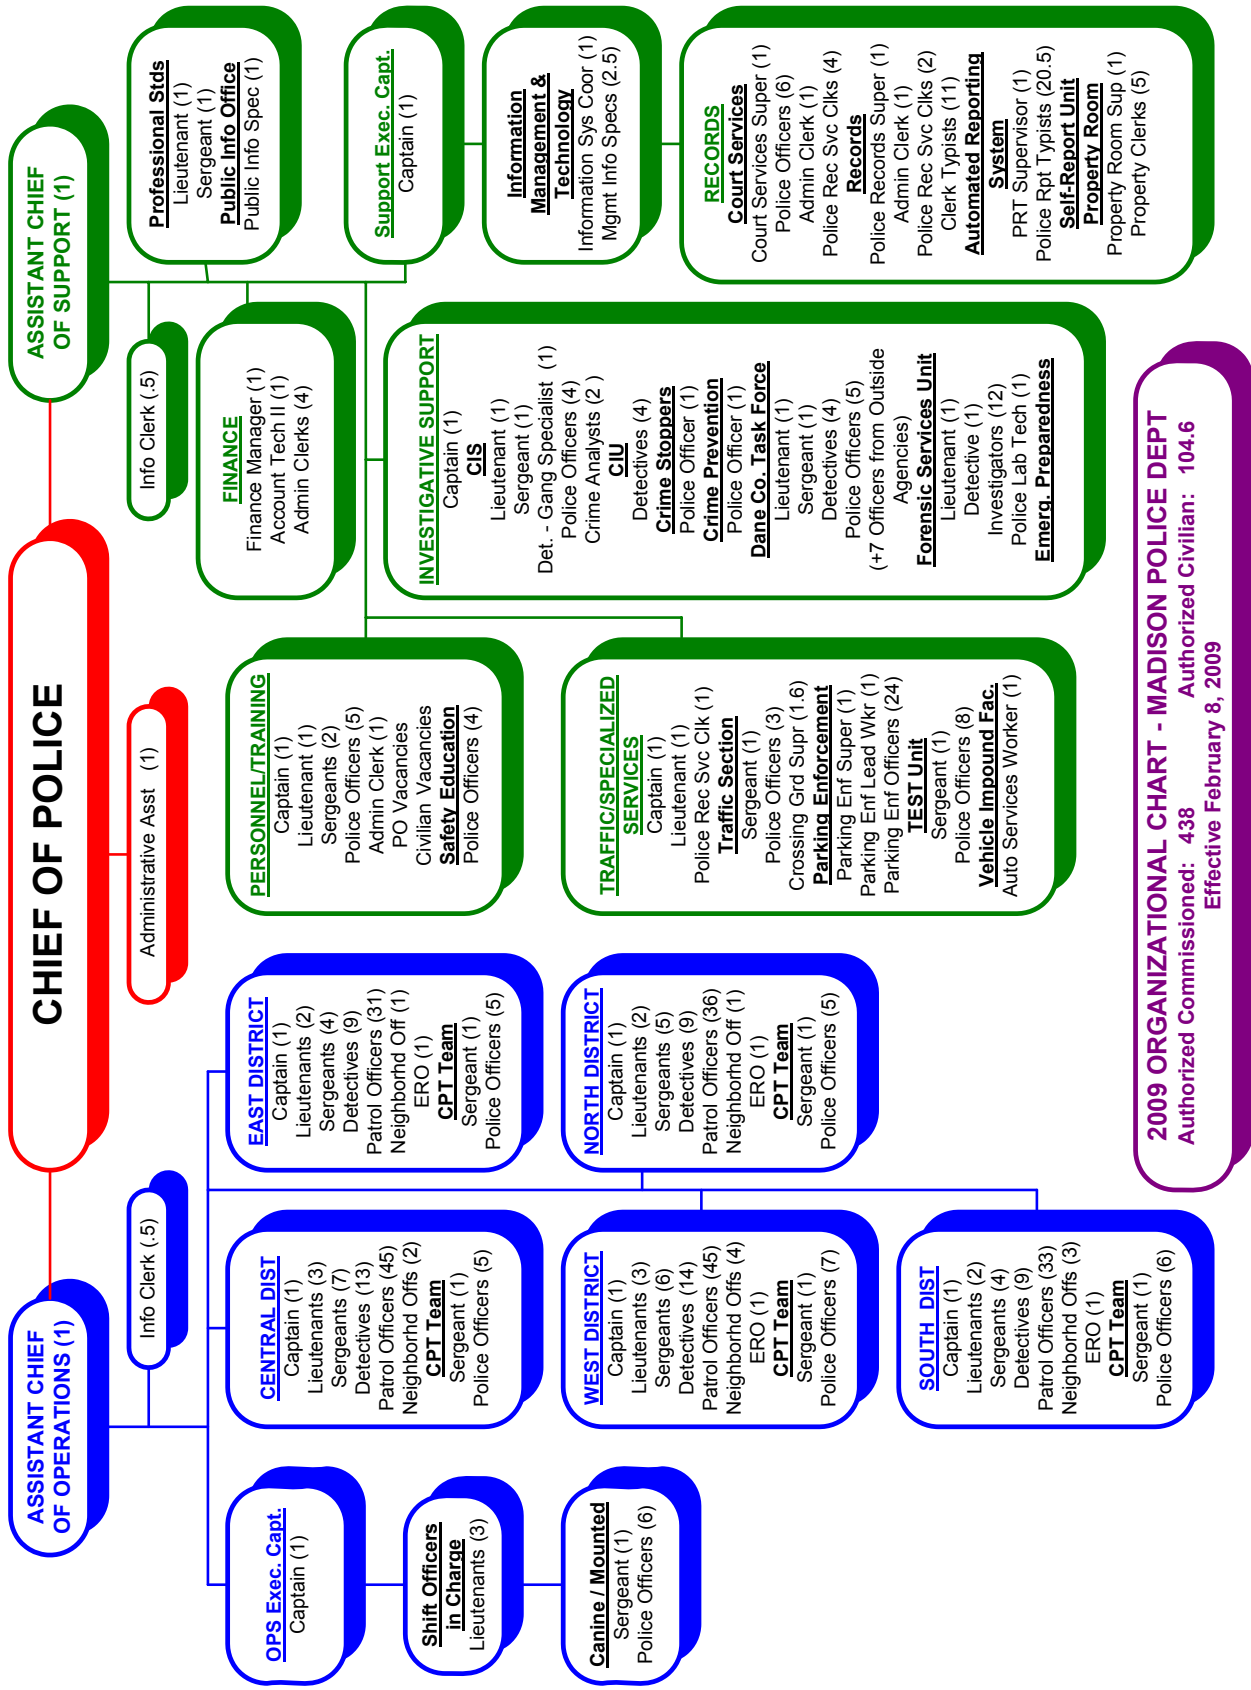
2009 ORGANIZATIONAL CHART - MADISON POLICE DEPT
Authorized Commissioned: 438 Authorized Civilian: 104.6
Effective February 8, 2009

CHIEF OF POLICE

Administrative Asst (1)

ASSISTANT CHIEF OF SUPPORT (1)

Info Clerk (.5)

Professional Stds
Lieutenant (1)
Sergeant (1)
Public Info Office
Public Info Spec (1)

Support Exec. Capt.
Captain (1)

Information Management & Technology
Information Sys Coor (1)
Mgmt Info Specs (2.5)

RECORDS
Court Services
Court Services Super (1)
Police Officers (6)
Admin Clerk (1)
Police Rec Svc Clks (4)
Records
Police Records Super (1)
Admin Clerk (1)
Police Rec Svc Clks (2)
Clerk Typists (11)
Automated Reporting System
PRT Supervisor (1)
Police Rpt Typists (20.5)
Self-Report Unit
Property Room
Property Room Sup (1)
Property Clerks (5)

FINANCE
Finance Manager (1)
Account Tech II (1)
Admin Clerks (4)

INVESTIGATIVE SUPPORT
Captain (1)
CIS
Lieutenant (1)
Sergeant (1)
Det. - Gang Specialist (1)
Police Officers (4)
Crime Analysts (2)
CIU
Detectives (4)
Crime Stoppers
Police Officer (1)
Crime Prevention
Police Officer (1)
Dane Co. Task Force
Lieutenant (1)
Sergeant (1)
Detectives (4)
Police Officers (5)
(+7 Officers from Outside Agencies)
Forensic Services Unit
Lieutenant (1)
Detective (1)
Investigators (12)
Police Lab Tech (1)
Emerg. Preparedness

PERSONNEL/TRAINING
Captain (1)
Lieutenant (1)
Sergeants (2)
Police Officers (5)
Admin Clerk (1)
PO Vacancies
Civilian Vacancies
Safety Education
Police Officers (4)

TRAFFIC/SPECIALIZED SERVICES
Captain (1)
Lieutenant (1)
Police Rec Svc Clk (1)
Traffic Section
Sergeant (1)
Police Officers (3)
Crossing Grd Supr (1.6)
Parking Enforcement
Parking Enf Super (1)
Parking Enf Lead Wkr (1)
Parking Enf Officers (24)
TEST Unit
Sergeant (1)
Police Officers (8)
Vehicle Impound Fac.
Auto Services Worker (1)

ASSISTANT CHIEF OF OPERATIONS (1)

Info Clerk (.5)

EAST DISTRICT
Captain (1)
Lieutenants (2)
Sergeants (4)
Detectives (9)
Patrol Officers (31)
Neighborhd Off (1)
ERO (1)
CPT Team
Sergeant (1)
Police Officers (5)

NORTH DISTRICT
Captain (1)
Lieutenants (2)
Sergeants (5)
Detectives (9)
Patrol Officers (36)
Neighborhd Off (1)
ERO (1)
CPT Team
Sergeant (1)
Police Officers (5)

CENTRAL DIST
Captain (1)
Lieutenants (3)
Sergeants (7)
Detectives (13)
Patrol Officers (45)
Neighborhd Offs (2)
CPT Team
Sergeant (1)
Police Officers (5)

WEST DISTRICT
Captain (1)
Lieutenants (3)
Sergeants (6)
Detectives (14)
Patrol Officers (45)
Neighborhd Offs (4)
ERO (1)
CPT Team
Sergeant (1)
Police Officers (7)

SOUTH DIST
Captain (1)
Lieutenants (2)
Sergeants (4)
Detectives (9)
Patrol Officers (33)
Neighborhd Offs (3)
ERO (1)
CPT Team
Sergeant (1)
Police Officers (6)

OPS Exec. Capt.
Captain (1)

Shift Officers in Charge
Lieutenants (3)

Canine / Mounted
Sergeant (1)
Police Officers (6)